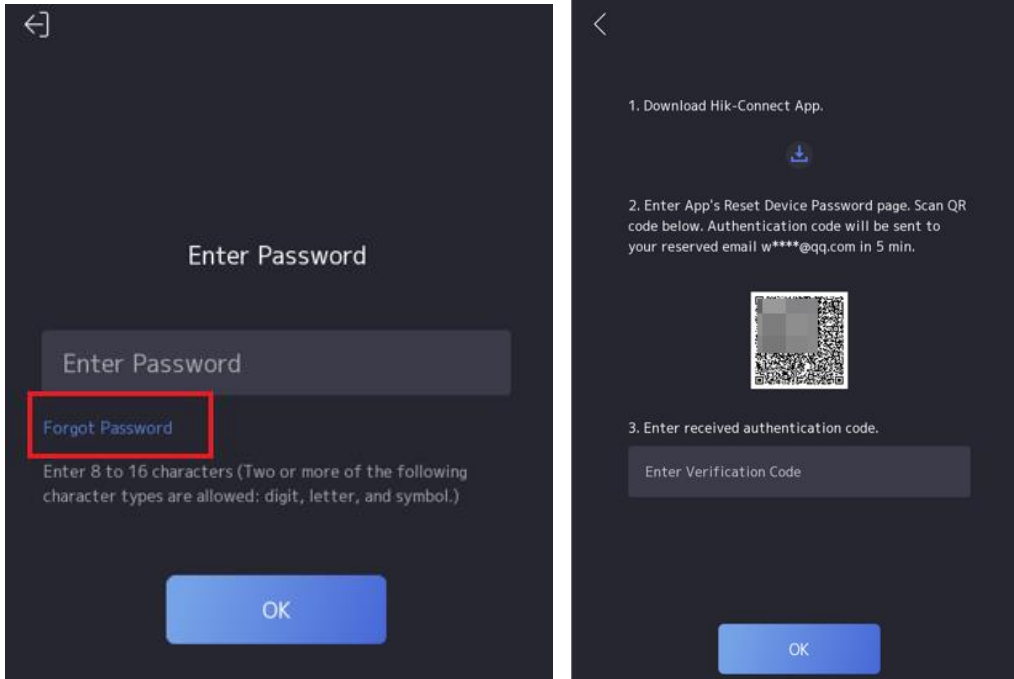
Enter Password

Enter Password

Forgot Password

Enter 8 to 16 characters (Two or more of the following character types are allowed: digit, letter, and symbol.)

OK

1. Download Hik-Connect App.

2. Enter App's Reset Device Password page. Scan QR code below. Authentication code will be sent to your reserved email w****@qq.com in 5 min.

3. Enter received authentication code.

Enter Verification Code

OK